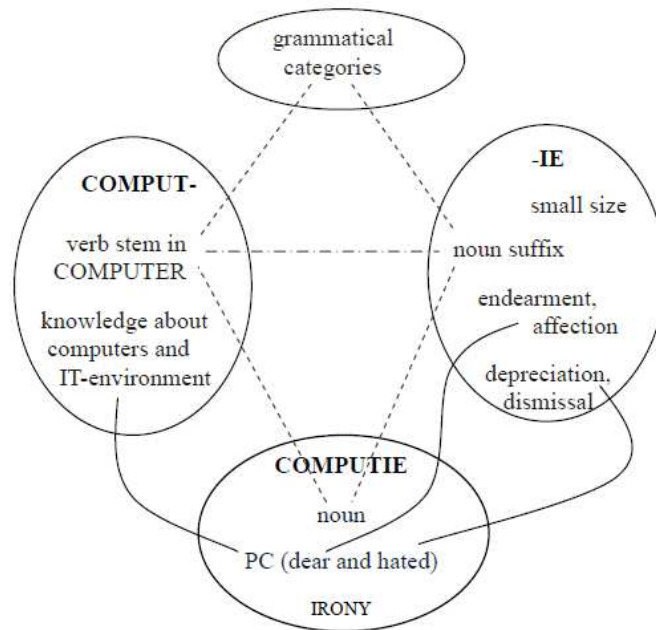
grammatical categories

COMPUT-

verb stem in COMPUTER

knowledge about computers and IT-environment

-IE

small size

noun suffix

endearment, affection

depreciation, dismissal

COMPUTIE

noun

PC (dear and hated)

IRONY